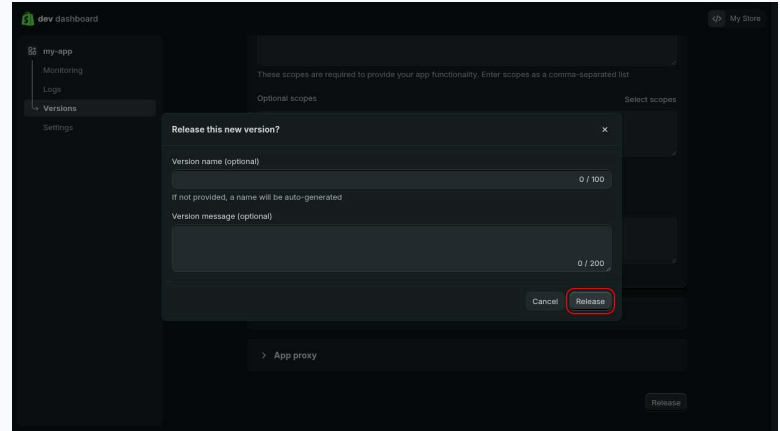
dev dashboard

My Store

my-app
Monitoring
Logs
Versions
Settings

These scopes are required to provide your app functionality. Enter scopes as a comma-separated list

Optional scopes

Select scopes

Release this new version?

×

Version name (optional)

0 / 100

If not provided, a name will be auto-generated

Version message (optional)

0 / 200

Cancel

Release

> App proxy

Release